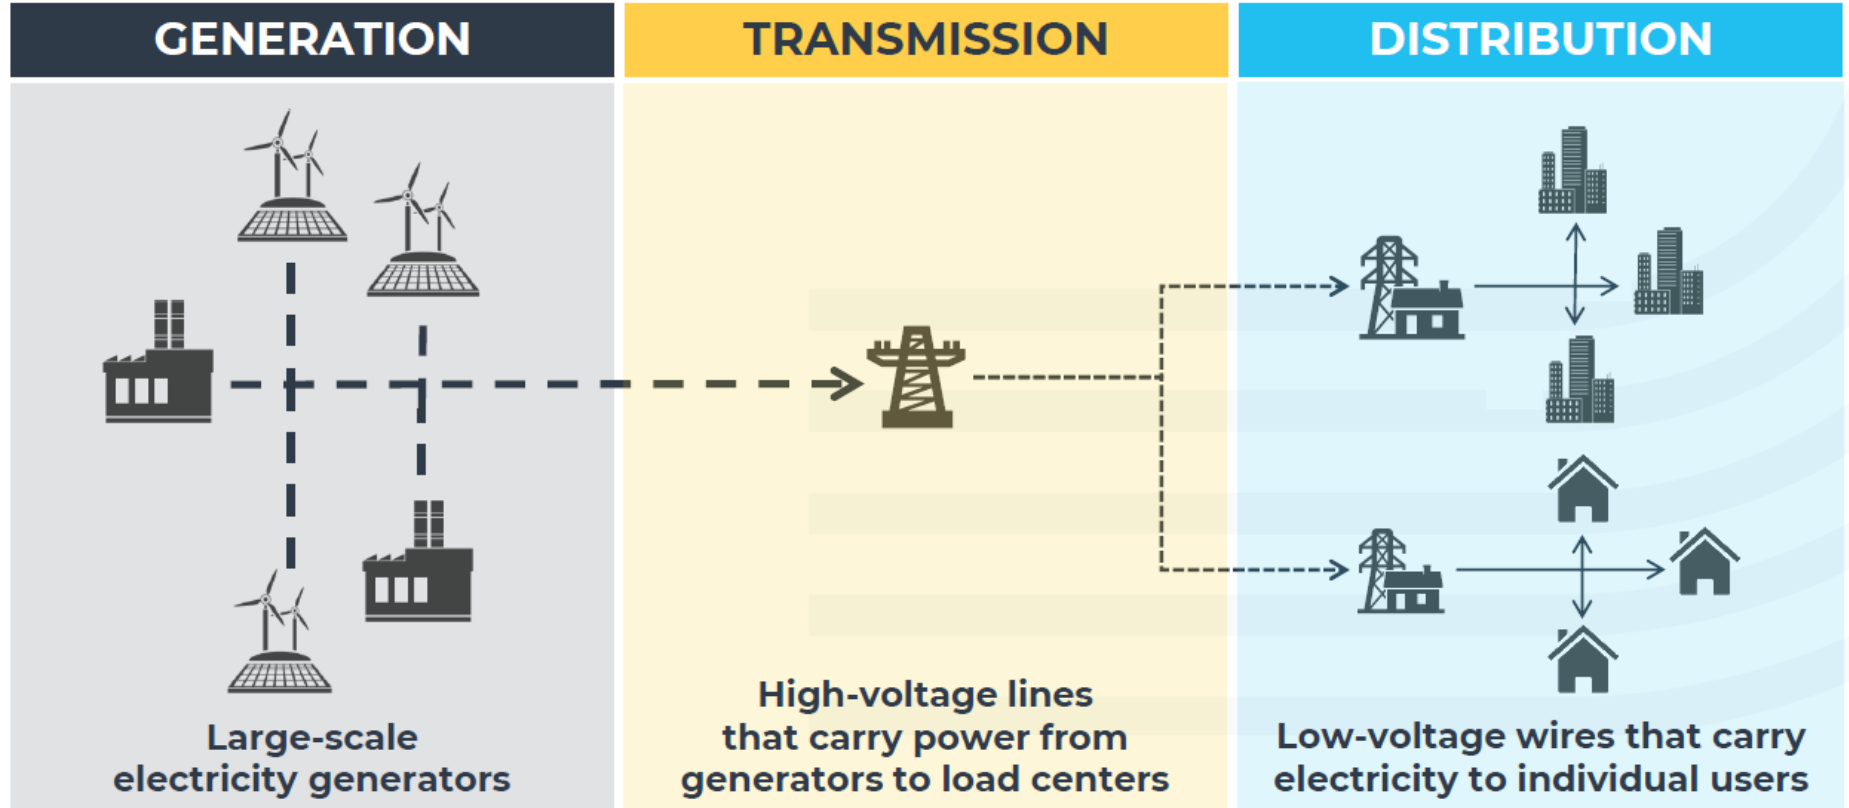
GENERATION

TRANSMISSION

DISTRIBUTION

Large-scale electricity generators

High-voltage lines that carry power from generators to load centers

Low-voltage wires that carry electricity to individual users